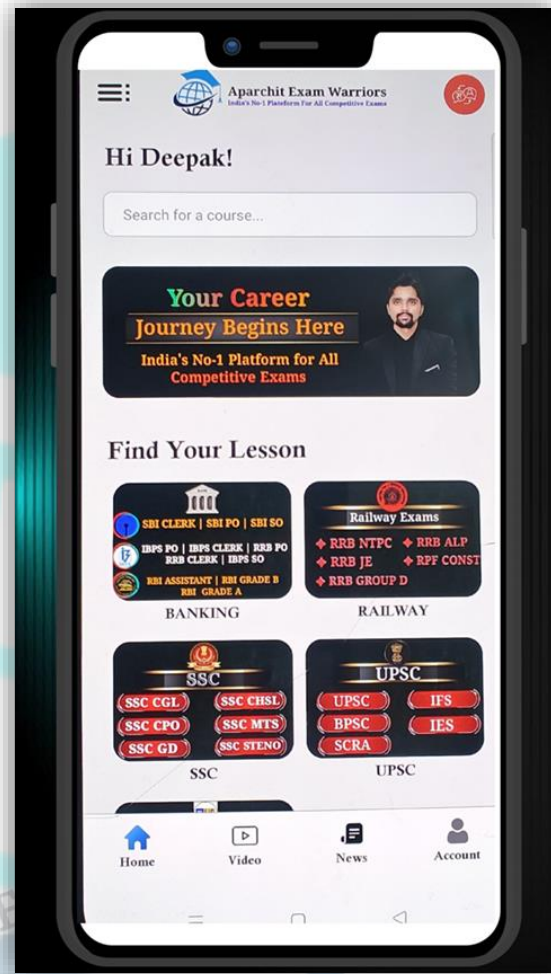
Aparchit Exam Warriors
India's No-1 Plateform For All Competitive Exams

Hi Deepak!

Search for a course...

Your Career
Journey Begins Here
India's No-1 Platform for All Competitive Exams

Find Your Lesson

SBI CLERK | SBI PO | SBI SO
IBPS PO | IBPS CLERK | RRB PO
RRB CLERK | IBPS SO
RBI ASSISTANT | RBI GRADE B
RBI GRADE A
BANKING

Railway Exams
RRB NTPC
RRB ALP
RRB JE
RPF CONST
RRB GROUP D
RAILWAY

SSC
SSC CGL
SSC CHSL
SSC CPO
SSC MTS
SSC GD
SSC STENO
SSC

UPSC
UPSC
IFS
BPSC
IES
SCRA
UPSC

Home
Video
News
Account